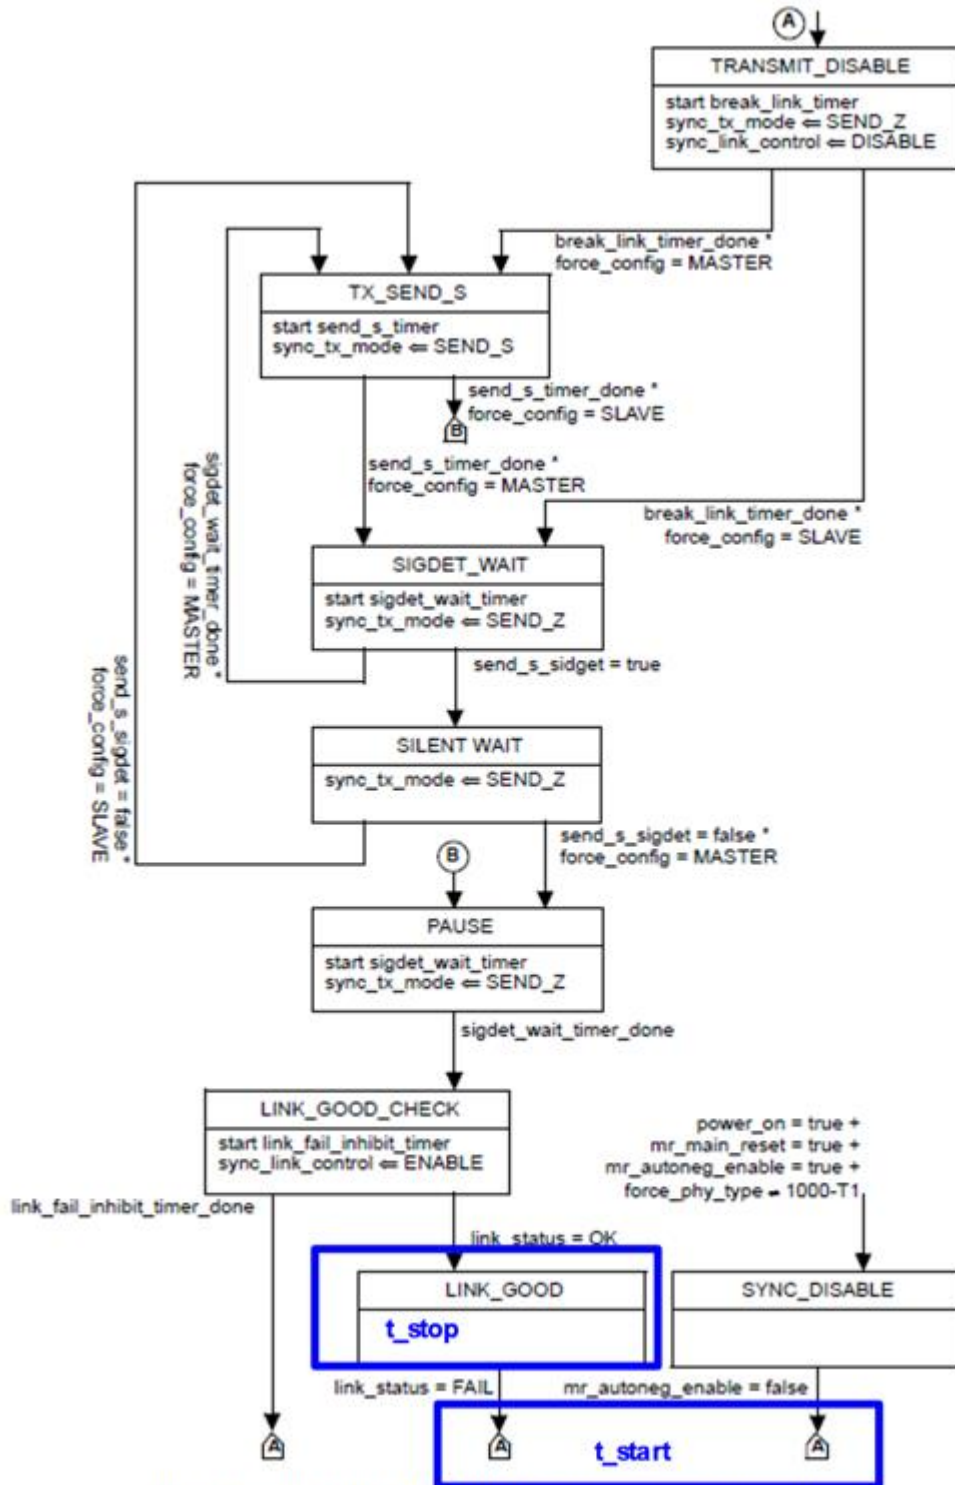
A

TRANSMIT_DISABLE

start break_link_timer
sync_tx_mode ⇐ SEND_Z
sync_link_control ⇐ DISABLE

break_link_timer_done *
force_config = MASTER

TX_SEND_S

start send_s_timer
sync_tx_mode ⇐ SEND_S

send_s_timer_done *
force_config = SLAVE

B

send_s_timer_done *
force_config = MASTER

break_link_timer_done *
force_config = SLAVE

sigdet_wait_timer_done *
force_config = MASTER

send_s_sigdet = false *
force_config = SLAVE

SIGDET_WAIT

start sigdet_wait_timer
sync_tx_mode ⇐ SEND_Z

send_s_sidget = true

SILENT WAIT

sync_tx_mode ⇐ SEND_Z

send_s_sigdet = false *
force_config = MASTER

B

PAUSE

start sigdet_wait_timer
sync_tx_mode ⇐ SEND_Z

sigdet_wait_timer_done

LINK_GOOD_CHECK

start link_fail_inhibit_timer
sync_link_control ⇐ ENABLE

power_on = true +
mr_main_reset = true +
mr_autoneg_enable = true +
force_phy_type = 1000-T1

link_fail_inhibit_timer_done

link_status = OK

LINK_GOOD

t_stop

SYNC_DISABLE

link_status = FAIL

mr_autoneg_enable = false

A

A

t_start

A